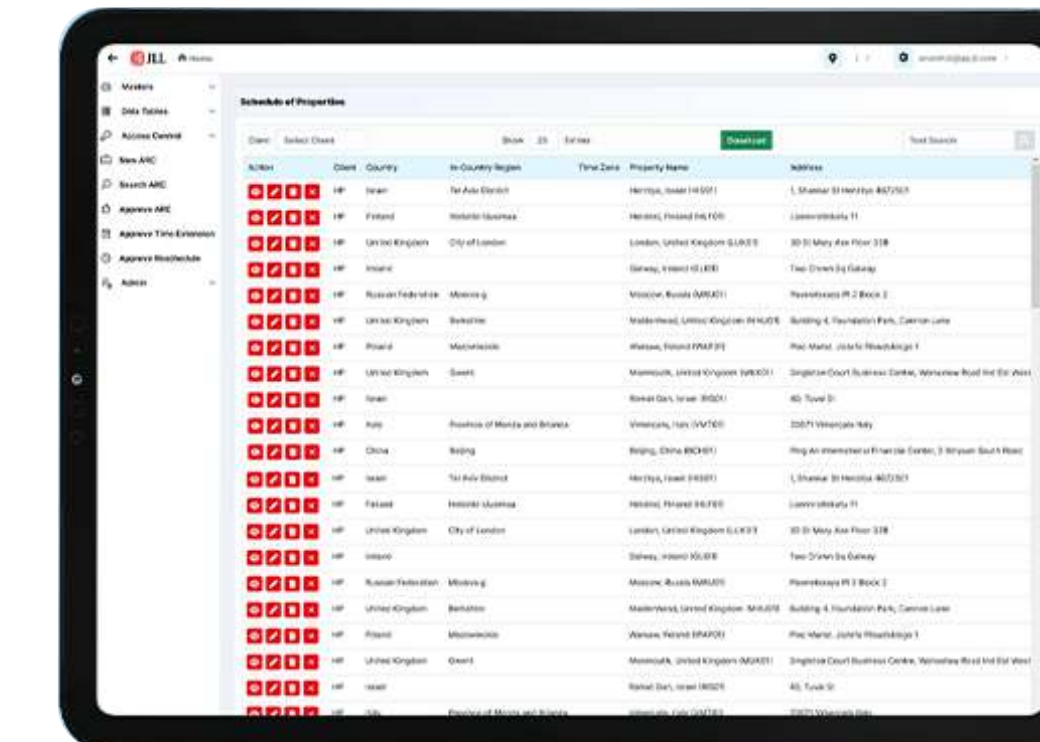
JLL Home

Masters
Data Tables
Access Control
New ARC
Search ARC
Approve ARC
Approve Time Extension
Approve Reschedule
Admin

Schedule of Properties

Client Select Client
Show 25 Entries
Download
Text Search

| Action | Client | Country | In-Country Region | Time Zone | Property Name | Address |
|---|---|---|---|---|---|---|
| | HP | Israel | Tel Aviv District | | Herzliya, Israel (HIS01) | 1, Shenkar St Herzliya #672501 |
| | HP | Finland | Helsinki Uusimaa | | Helsinki, Finland (HLF01) | Lanmmintiekatu 11 |
| | HP | United Kingdom | City of London | | London, United Kingdom (LUK01) | 30 St Mary Axe Floor 33B |
| | HP | Ireland | | | Galway, Ireland (GLI01) | Two Crown Sq Galway |
| | HP | Russian Federation | Moskva g | | Moscow, Russia (MRU01) | Paveletskaya Pl 2 Block 2 |
| | HP | United Kingdom | Berkshire | | Maidenhead, United Kingdom (MHU01) | Building 4, Foundation Park, Cannon Lane |
| | HP | Poland | Mazowieckie | | Warsaw, Poland (WAP01) | Plac Marsz. Józefa Piłsudskiego 1 |
| | HP | United Kingdom | Gwent | | Monmouth, United Kingdom (MUK01) | Singleton Court Business Centre, Wonastow Road Ind Est West |
| | HP | Israel | | | Ramat Gan, Israel (RIS01) | 40, Tuval St |
| | HP | Italy | Province of Monza and Brianza | | Vimercate, Italy (VIMT01) | 20871 Vimercate Italy |
| | HP | China | Beijing | | Beijing, China (BCH01) | Ping An International Financial Center, 3 Xinyuan South Road |
| | HP | Israel | Tel Aviv District | | Herzliya, Israel (HIS01) | 1, Shenkar St Herzliya #672501 |
| | HP | Finland | Helsinki Uusimaa | | Helsinki, Finland (HLF01) | Lanmmintiekatu 11 |
| | HP | United Kingdom | City of London | | London, United Kingdom (LUK01) | 30 St Mary Axe Floor 33B |
| | HP | Ireland | | | Galway, Ireland (GLI01) | Two Crown Sq Galway |
| | HP | Russian Federation | Moskva g | | Moscow, Russia (MRU01) | Paveletskaya Pl 2 Block 2 |
| | HP | United Kingdom | Berkshire | | Maidenhead, United Kingdom (MHU01) | Building 4, Foundation Park, Cannon Lane |
| | HP | Poland | Mazowieckie | | Warsaw, Poland (WAP01) | Plac Marsz. Józefa Piłsudskiego 1 |
| | HP | United Kingdom | Gwent | | Monmouth, United Kingdom (MUK01) | Singleton Court Business Centre, Wonastow Road Ind Est West |
| | HP | Israel | | | Ramat Gan, Israel (RIS01) | 40, Tuval St |
| | HP | Italy | Province of Monza and Brianza | | Vimercate, Italy (VIMT01) | 20871 Vimercate Italy |